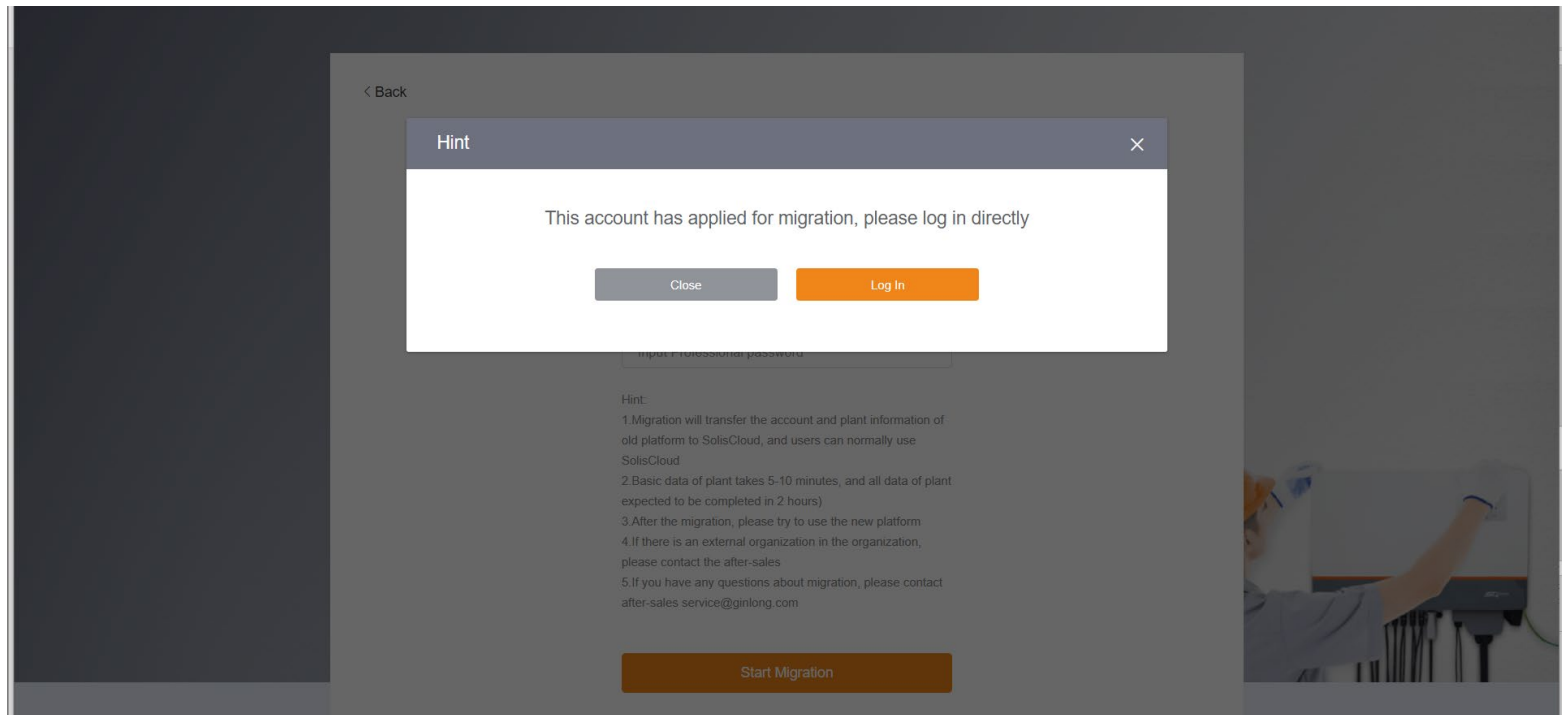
< Back

Hint

×

This account has applied for migration, please log in directly

Close

Log In

Input Professional password

Hint:
1.Migration will transfer the account and plant information of old platform to SolisCloud, and users can normally use SolisCloud
2.Basic data of plant takes 5-10 minutes, and all data of plant expected to be completed in 2 hours)
3.After the migration, please try to use the new platform
4.If there is an external organization in the organization, please contact the after-sales
5.If you have any questions about migration, please contact after-sales service@ginlong.com

Start Migration